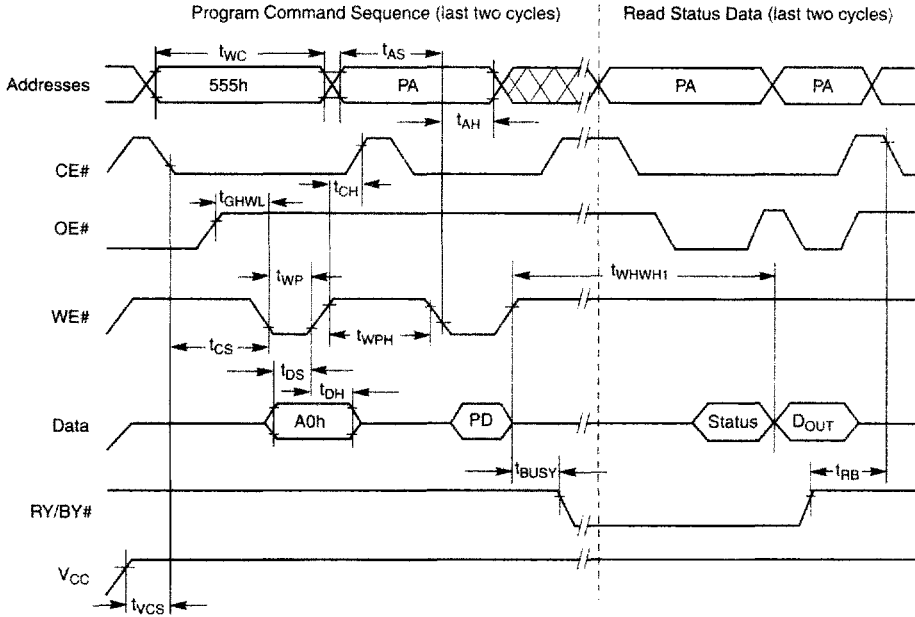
Program Command Sequence (last two cycles)

Read Status Data (last two cycles)

$t_{WC}$

$t_{AS}$

Addresses

555h

PA

PA

PA

$t_{AH}$

CE#

$t_{CH}$

$t_{GHWL}$

OE#

$t_{WP}$

$t_{WHWH1}$

WE#

$t_{CS}$

$t_{WPH}$

$t_{DS}$

$t_{DH}$

Data

A0h

PD

Status

$D_{OUT}$

$t_{BUSY}$

$t_{RB}$

RY/BY#

$V_{CC}$

$t_{VCS}$